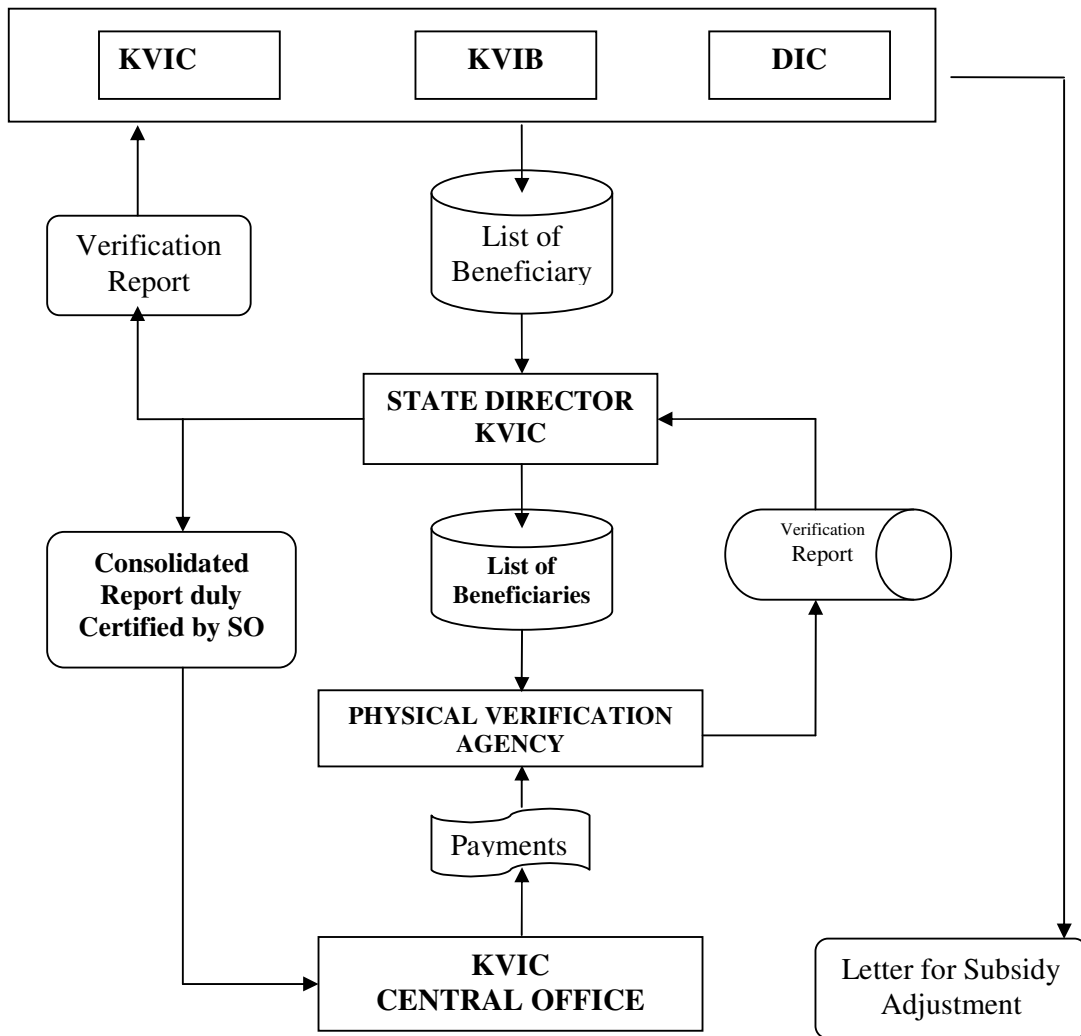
KVIC

KVIB

DIC

Verification Report

List of Beneficiary

STATE DIRECTOR KVIC

Consolidated Report duly Certified by SO

List of Beneficiaries

Verification Report

PHYSICAL VERIFICATION AGENCY

Payments

KVIC CENTRAL OFFICE

Letter for Subsidy Adjustment